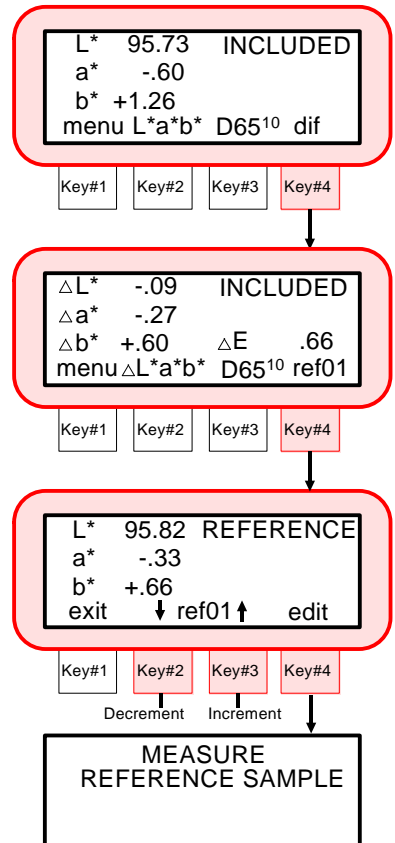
L* 95.73 INCLUDED
a* -.60
b* +1.26
menu L*a*b* D65$^{10}$ dif

Key#1 Key#2 Key#3 Key#4

$\triangle$L* -.09 INCLUDED
$\triangle$a* -.27
$\triangle$b* +.60 $\triangle$E .66
menu $\triangle$L*a*b* D65$^{10}$ ref01

Key#1 Key#2 Key#3 Key#4

L* 95.82 REFERENCE
a* -.33
b* +.66
exit ↓ ref01 ↑ edit

Key#1 Key#2 Key#3 Key#4

Decrement Increment

MEASURE
REFERENCE SAMPLE